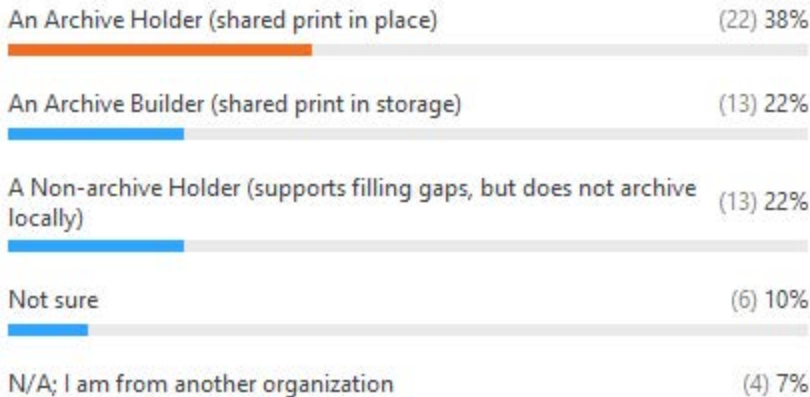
An Archive Holder (shared print in place) (22) 38%

An Archive Builder (shared print in storage) (13) 22%

A Non-archive Holder (supports filling gaps, but does not archive locally) (13) 22%

Not sure (6) 10%

N/A; I am from another organization (4) 7%